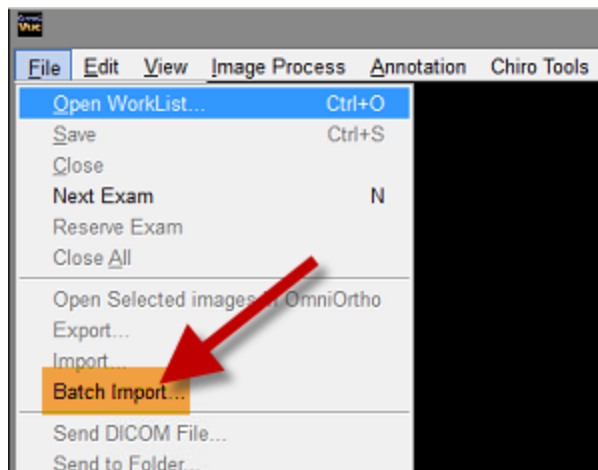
File Edit View Image Process Annotation Chiro Tools

Open WorkList... Ctrl+O
Save Ctrl+S
Close
Next Exam N
Reserve Exam
Close All
Open Selected images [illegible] OmniOrtho
Export...
Import...
Batch Import...
Send DICOM File...
Send to Folder...